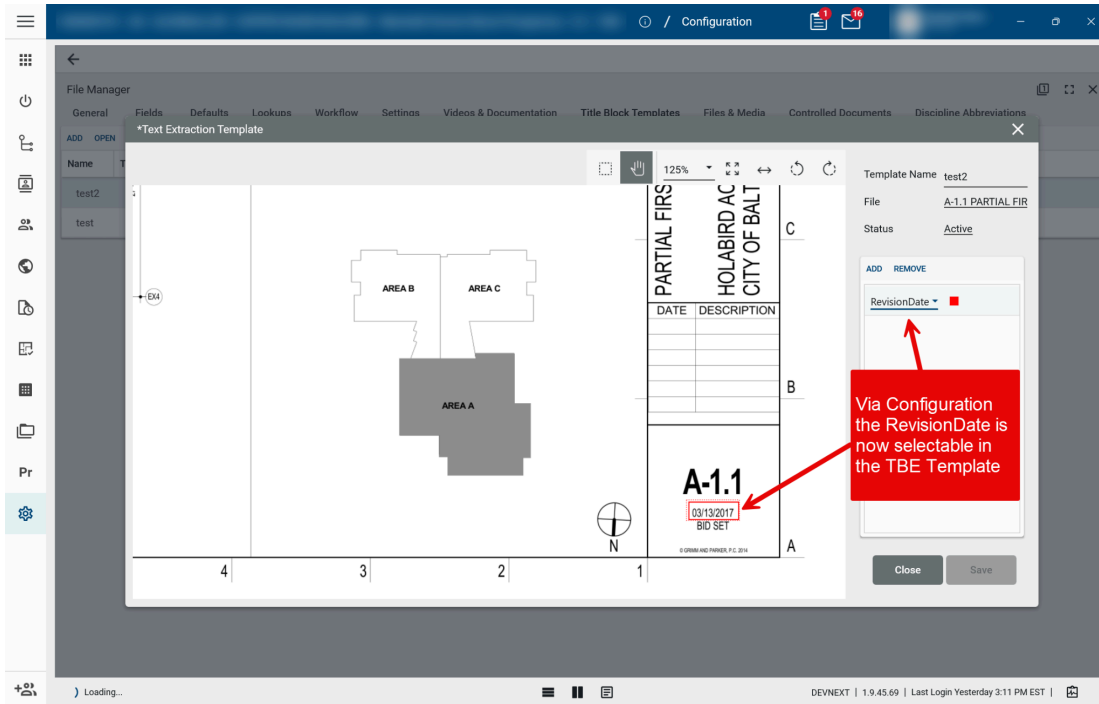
/ Configuration

1 16

File Manager

General Fields Defaults Lookups Workflow Settings Videos & Documentation Title Block Templates Files & Media Controlled Documents Discipline Abbreviations

ADD OPEN

Name

test2

test

*Text Extraction Template

125%

EX4

AREA B

AREA C

AREA A

PARTIAL FIRS

HOLABIRD AC
CITY OF BALT

C

DATE DESCRIPTION

B

A-1.1

03/13/2017

BID SET

N

© GRIMM AND PARKER, P.C. 2014

A

4 3 2 1

Template Name test2

File A-1.1 PARTIAL FIR

Status Active

ADD REMOVE

RevisionDate

Via Configuration the RevisionDate is now selectable in the TBE Template

Close Save

Pr

Loading...

DEVNEXT | 1.9.45.69 | Last Login Yesterday 3:11 PM EST |